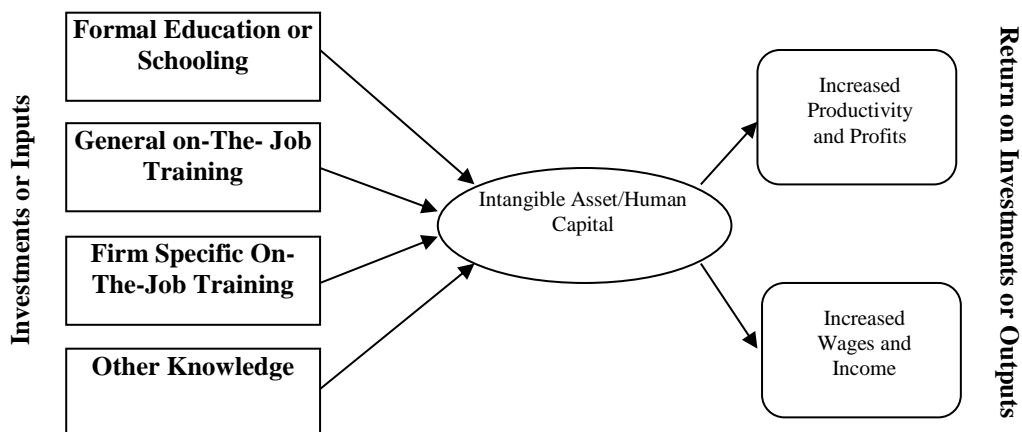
Investments or Inputs

Formal Education or Schooling

General on-The- Job Training

Firm Specific On-The-Job Training

Other Knowledge

Intangible Asset/Human Capital

Increased Productivity and Profits

Increased Wages and Income

Return on Investments or Outputs